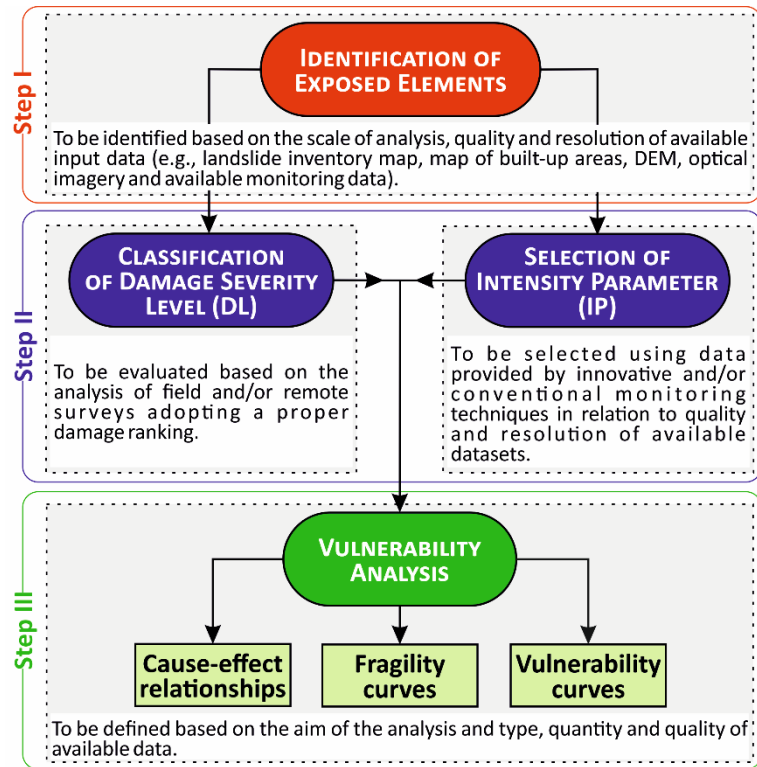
Step I

Identification of Exposed Elements

To be identified based on the scale of analysis, quality and resolution of available input data (e.g., landslide inventory map, map of built-up areas, DEM, optical imagery and available monitoring data).

Step II

Classification of Damage Severity Level (DL)

To be evaluated based on the analysis of field and/or remote surveys adopting a proper damage ranking.

Selection of Intensity Parameter (IP)

To be selected using data provided by innovative and/or conventional monitoring techniques in relation to quality and resolution of available datasets.

Step III

Vulnerability Analysis

Cause-effect relationships

Fragility curves

Vulnerability curves

To be defined based on the aim of the analysis and type, quantity and quality of available data.